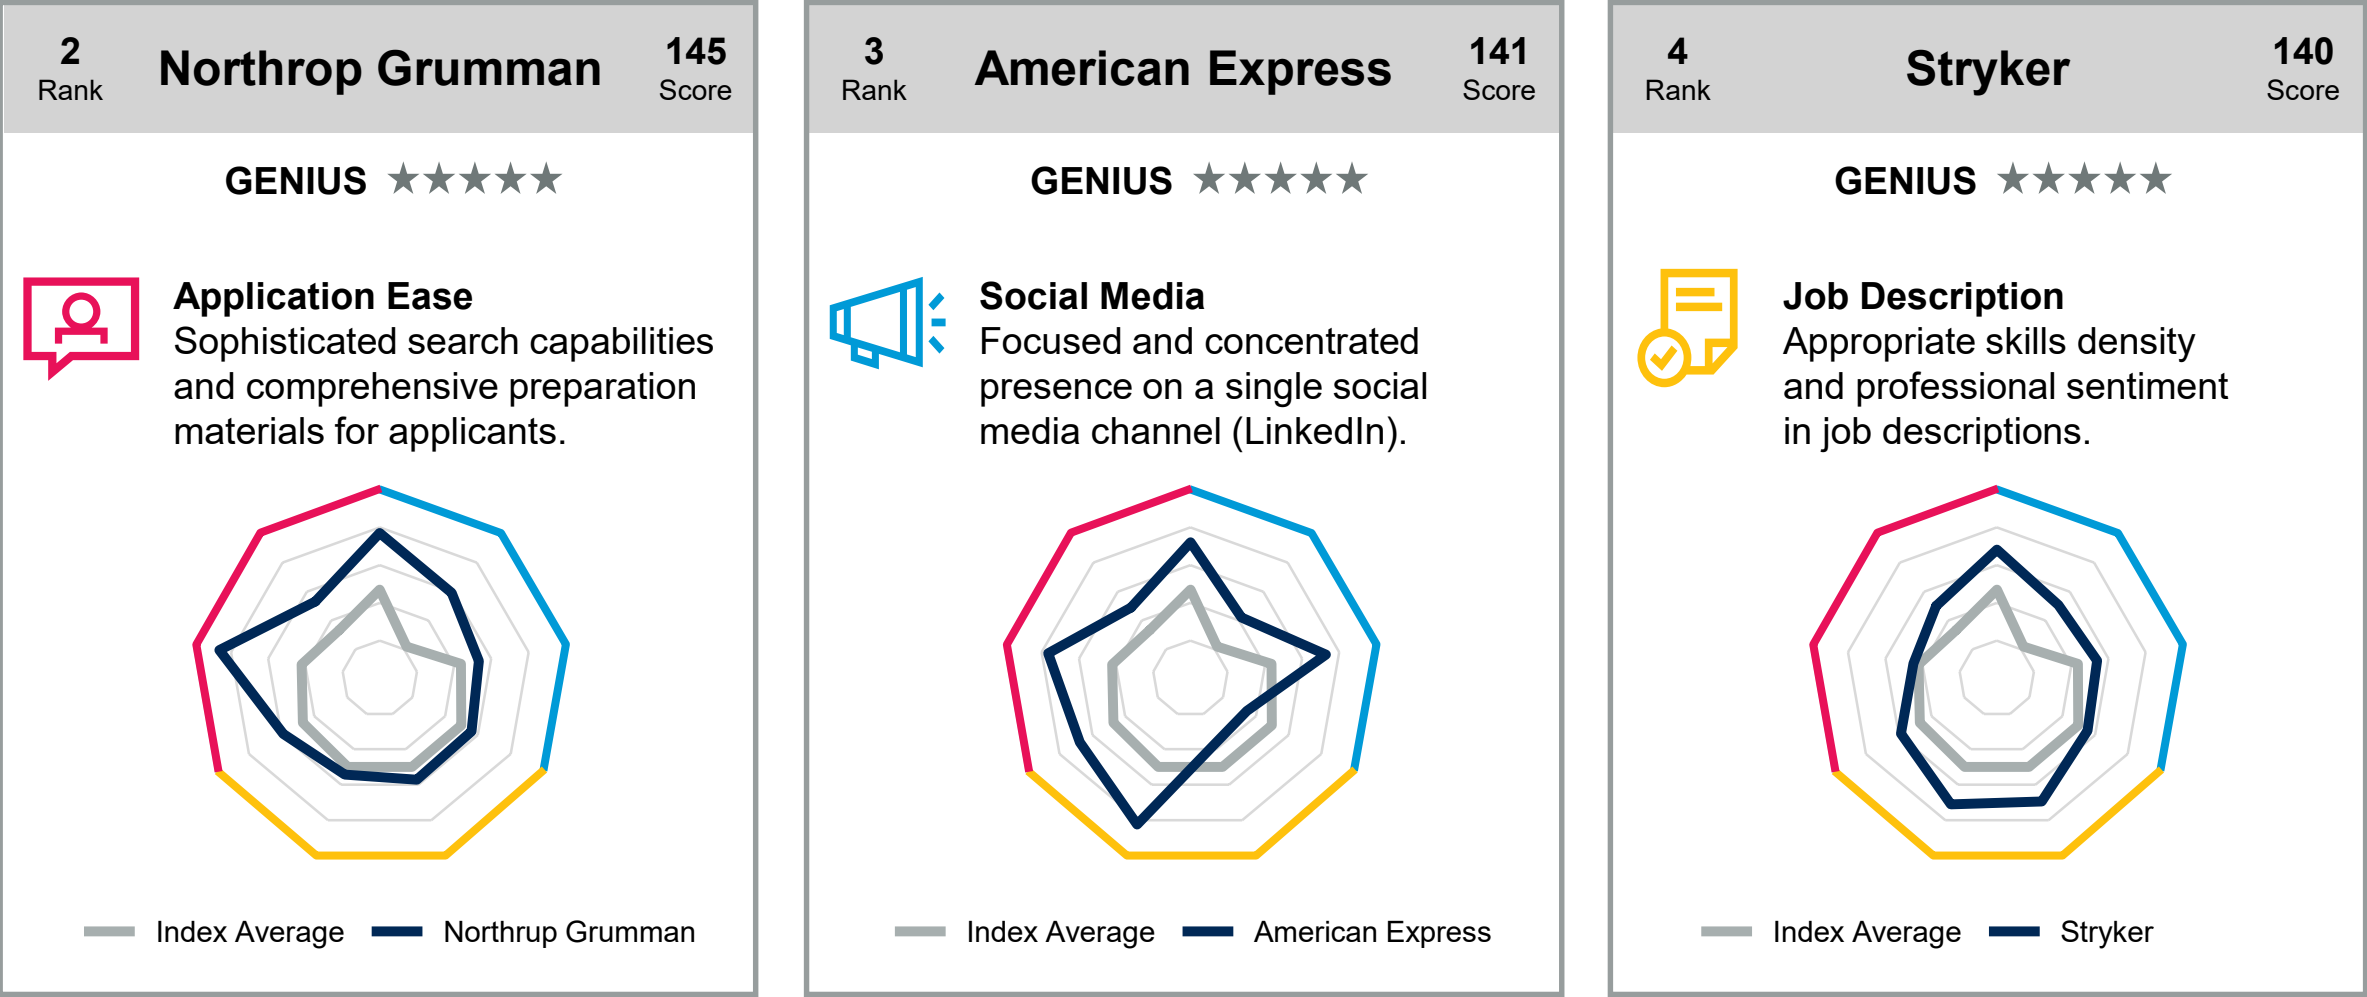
2
Rank

Northrop Grumman

145
Score

GENIUS ★★★★★

Application Ease
Sophisticated search capabilities and comprehensive preparation materials for applicants.

Index Average Northrup Grumman

3
Rank

American Express

141
Score

GENIUS ★★★★★

Social Media
Focused and concentrated presence on a single social media channel (LinkedIn).

Index Average American Express

4
Rank

Stryker

140
Score

GENIUS ★★★★★

Job Description
Appropriate skills density and professional sentiment in job descriptions.

Index Average Stryker